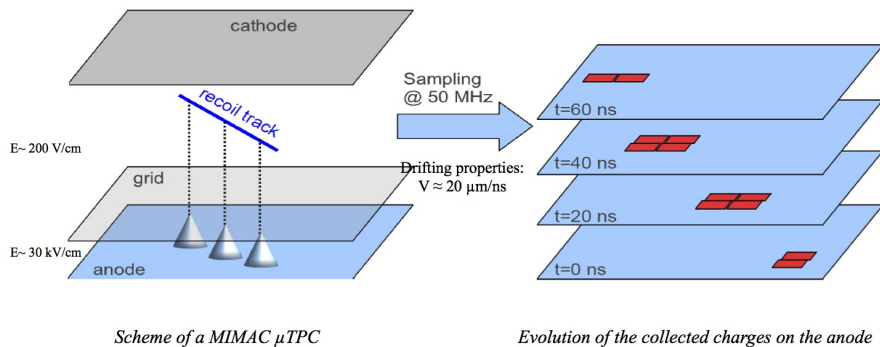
cathode

recoil track

E~ 200 V/cm

grid

E~ 30 kV/cm

anode

Sampling
@ 50 MHz

Drifting properties:
V ≈ 20 µm/ns

t=60 ns

t=40 ns

t=20 ns

t=0 ns

Scheme of a MIMAC µTPC

Evolution of the collected charges on the anode